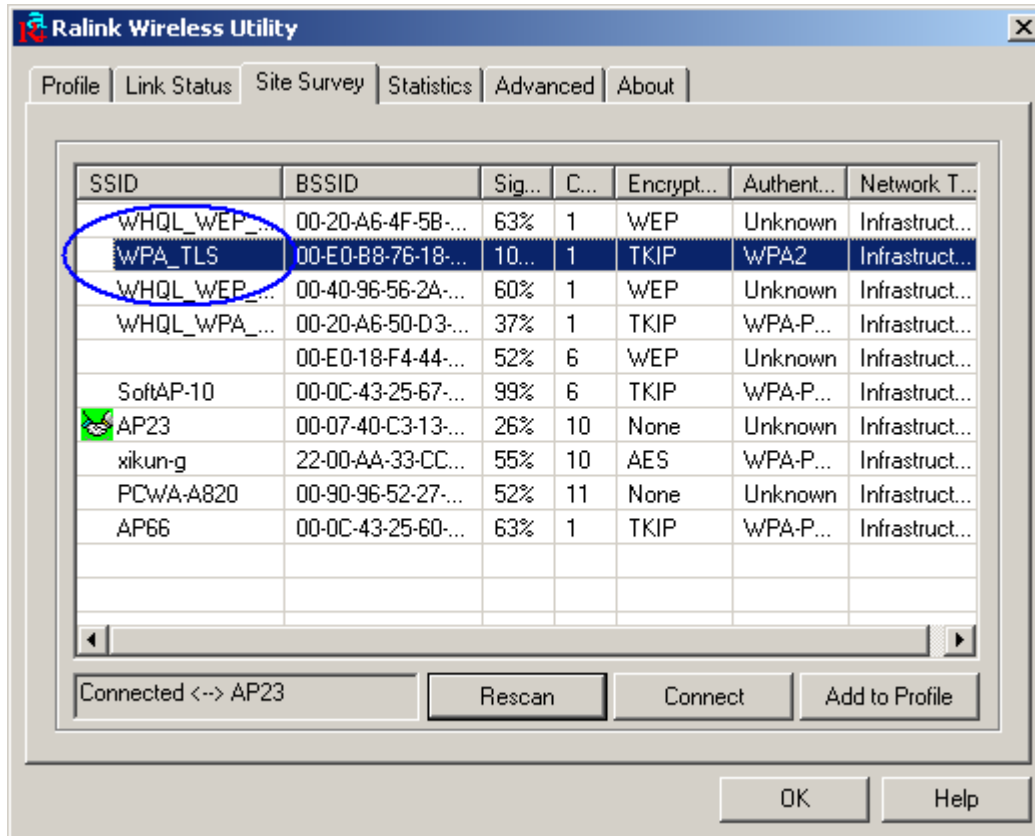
Ralink Wireless Utility

Profile | Link Status | Site Survey | Statistics | Advanced | About

| SSID | BSSID | Sig... | C... | Encrypt... | Authent... | Network T... |
|---|---|---|---|---|---|---|
| WHQL_WEP_... | 00-20-A6-4F-5B-... | 63% | 1 | WEP | Unknown | Infrastruct... |
| WPA_TLS | 00-E0-B8-76-18-... | 10... | 1 | TKIP | WPA2 | Infrastruct... |
| WHQL_WEP... | 00-40-96-56-2A-... | 60% | 1 | WEP | Unknown | Infrastruct... |
| WHQL_WPA_... | 00-20-A6-50-D3-... | 37% | 1 | TKIP | WPA-P... | Infrastruct... |
| | 00-E0-18-F4-44-... | 52% | 6 | WEP | Unknown | Infrastruct... |
| SoftAP-10 | 00-0C-43-25-67-... | 99% | 6 | TKIP | WPA-P... | Infrastruct... |
| AP23 | 00-07-40-C3-13-... | 26% | 10 | None | Unknown | Infrastruct... |
| xikun-g | 22-00-AA-33-CC... | 55% | 10 | AES | WPA-P... | Infrastruct... |
| PCWA-A820 | 00-90-96-52-27-... | 52% | 11 | None | Unknown | Infrastruct... |
| AP66 | 00-0C-43-25-60-... | 63% | 1 | TKIP | WPA-P... | Infrastruct... |

Connected <--> AP23

Rescan

Connect

Add to Profile

OK

Help